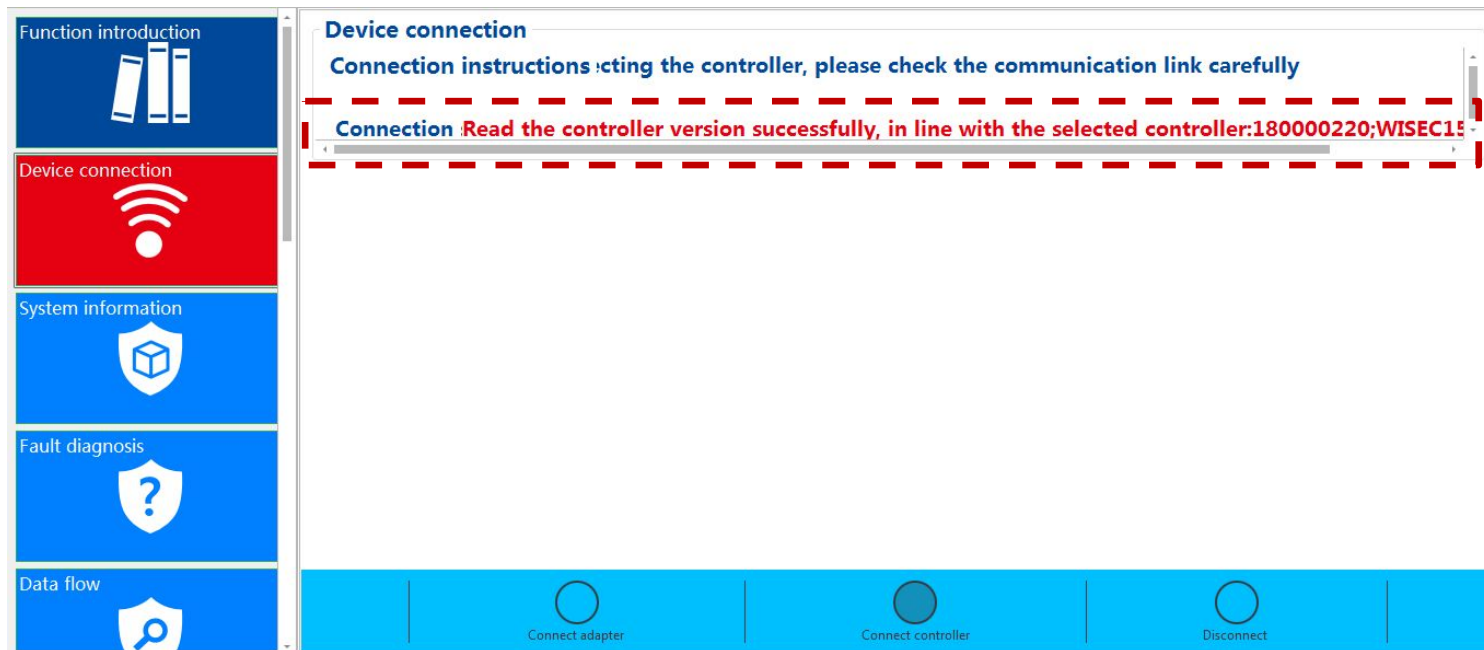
Function introduction

Device connection

System information

Fault diagnosis

Data flow

Device connection

Connection instructions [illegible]cting the controller, please check the communication link carefully

Connection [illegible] Read the controller version successfully, in line with the selected controller:180000220;WISEC15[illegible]

Connect adapter

Connect controller

Disconnect